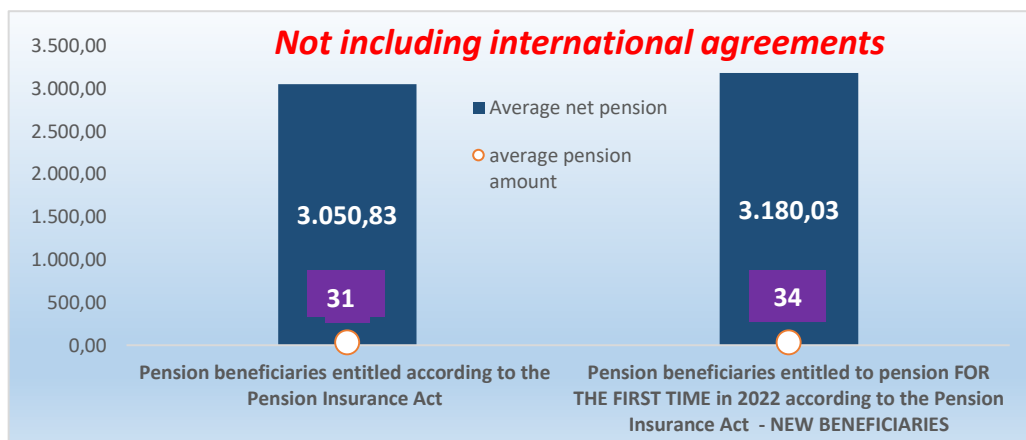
Not including international agreements

3.500,00
3.000,00
2.500,00
2.000,00
1.500,00
1.000,00
500,00
0,00

Average net pension
average pension amount

3.050,83
31

3.180,03
34

Pension beneficiaries entitled according to the Pension Insurance Act

Pension beneficiaries entitled to pension FOR THE FIRST TIME in 2022 according to the Pension Insurance Act - NEW BENEFICIARIES